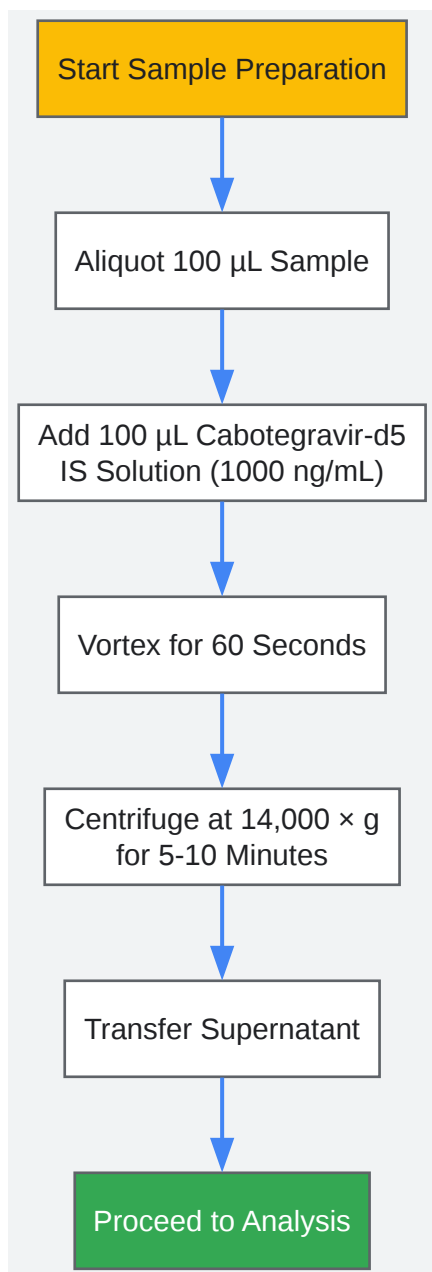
Start Sample Preparation

Aliquot 100 µL Sample

Add 100 µL Cabotegravir-d5 IS Solution (1000 ng/mL)

Vortex for 60 Seconds

Centrifuge at 14,000 × g for 5-10 Minutes

Transfer Supernatant

Proceed to Analysis